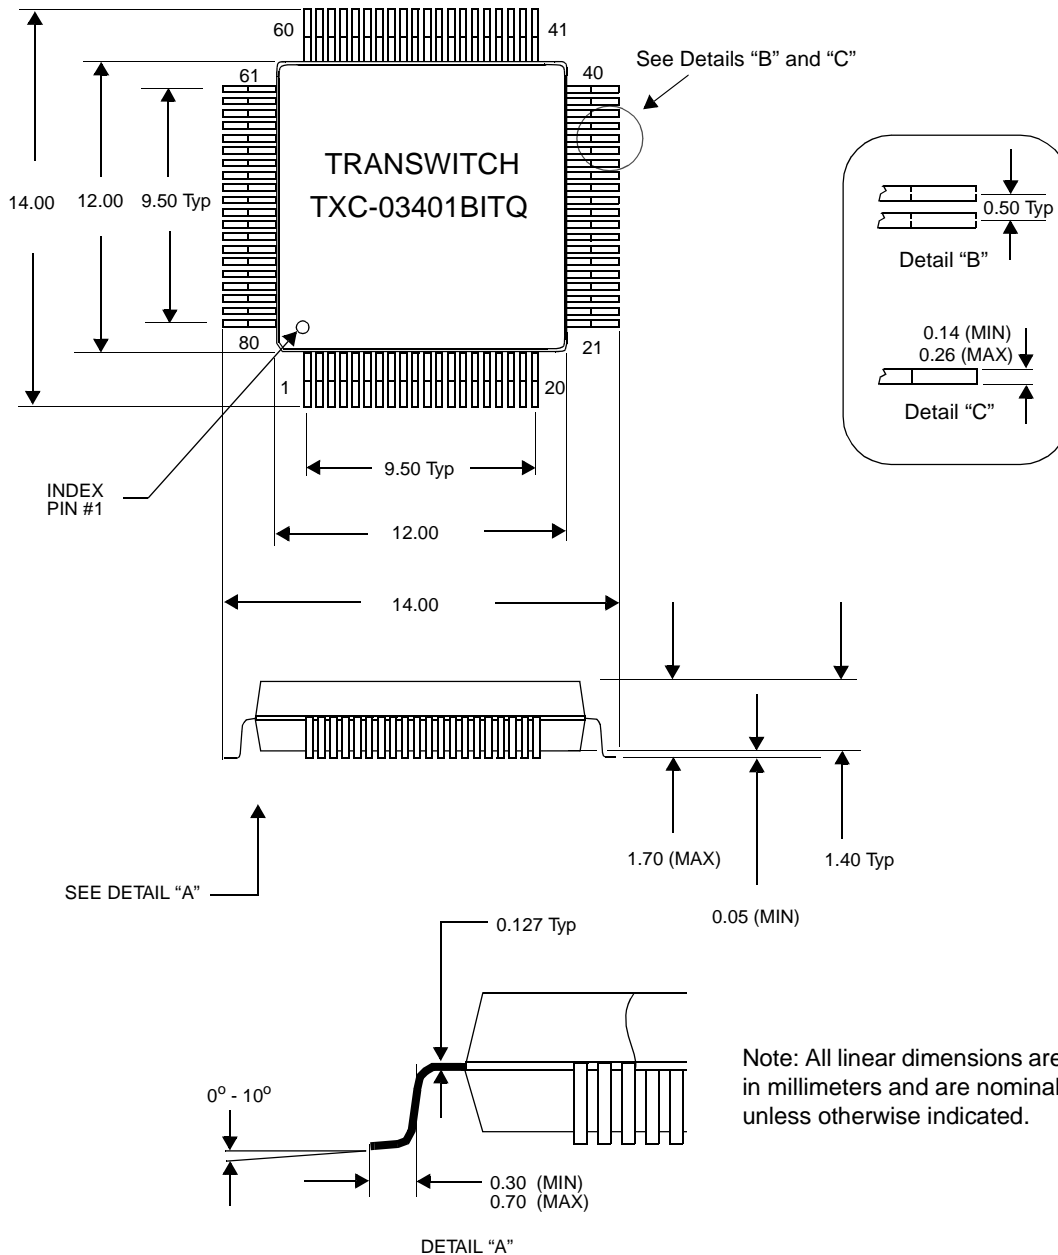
60
41
61
40
See Details "B" and "C"

TRANSWITCH
TXC-03401BITQ

14.00
12.00
9.50 Typ

0.50 Typ
Detail "B"

0.14 (MIN)
0.26 (MAX)
Detail "C"

80
21
1
20

INDEX
PIN #1

9.50 Typ

12.00

14.00

SEE DETAIL "A"

1.70 (MAX)
1.40 Typ
0.05 (MIN)

0.127 Typ

$0^o$ - $10^o$

Note: All linear dimensions are in millimeters and are nominal unless otherwise indicated.

0.30 (MIN)
0.70 (MAX)

DETAIL "A"